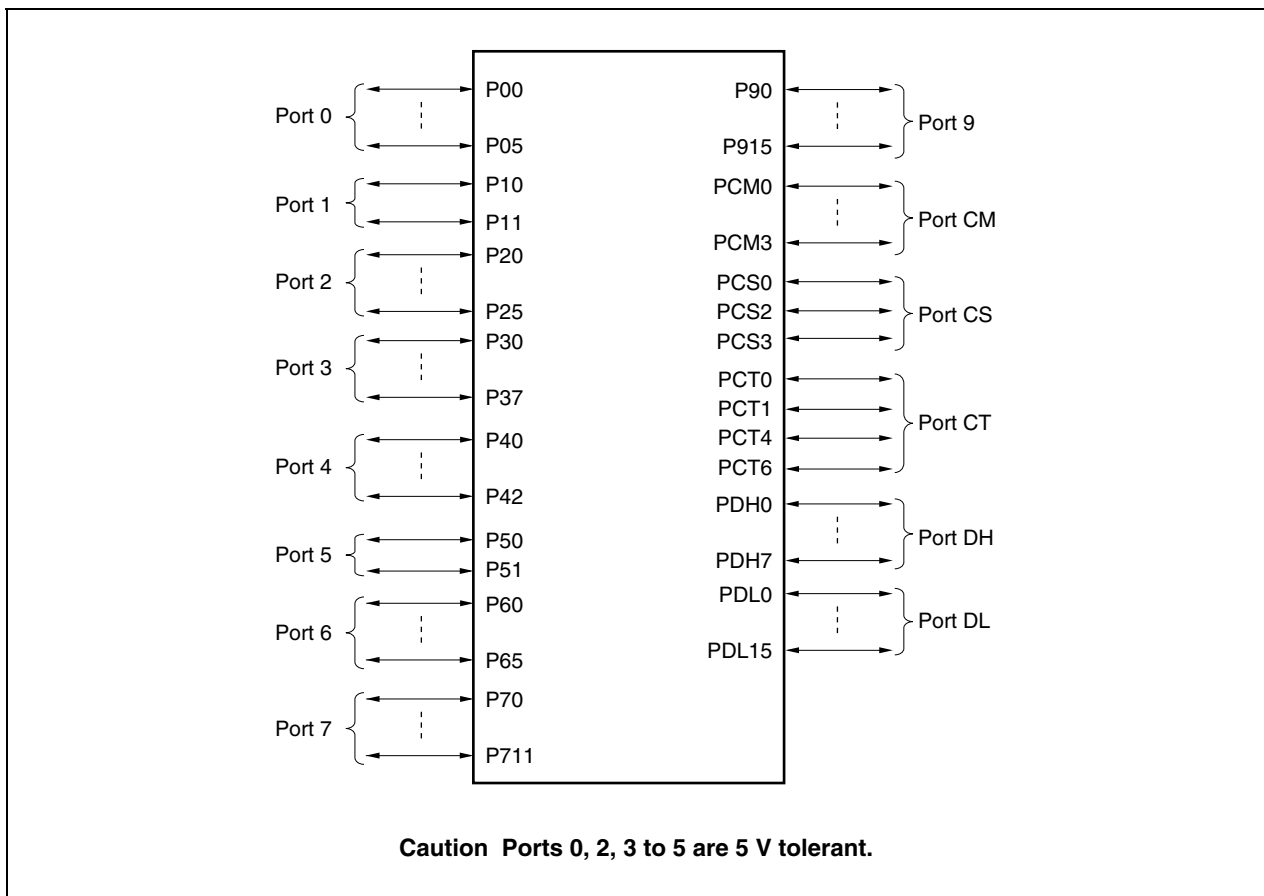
Port 0
P00
P05
Port 1
P10
P11
Port 2
P20
P25
Port 3
P30
P37
Port 4
P40
P42
Port 5
P50
P51
Port 6
P60
P65
Port 7
P70
P711

P90
P915
Port 9
PCM0
PCM3
Port CM
PCS0
PCS2
PCS3
Port CS
PCT0
PCT1
PCT4
PCT6
Port CT
PDH0
PDH7
Port DH
PDL0
PDL15
Port DL

Caution Ports 0, 2, 3 to 5 are 5 V tolerant.